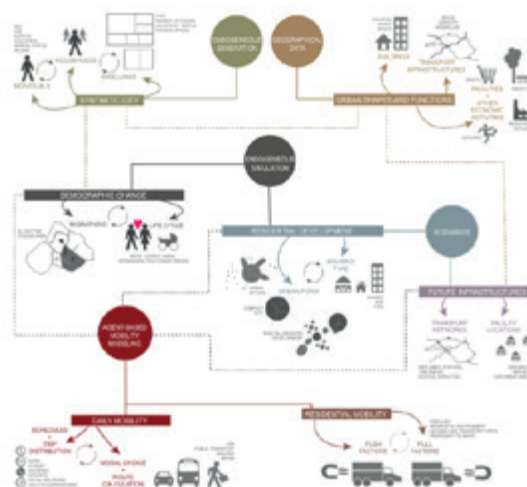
ENDOGENOUS GENERATION

GEOGRAPHICAL DATA

SYNTHETIC CITY

INDIVIDUALS

HOUSEHOLDS

DWELLINGS

URBAN SHAPES AND FUNCTIONS

BUILDINGS

TRANSPORT INFRASTRUCTURES

FACILITIES

OTHER ECONOMIC ACTIVITIES

ENDOGENOUS SIMULATION

DEMOGRAPHIC CHANGE

MIGRATIONS

LIFE CYCLE

RESIDENTIAL DEVELOPMENT

SCENARIOS

FUTURE INFRASTRUCTURES

TRANSPORT NETWORKS

FACILITY LOCATIONS

AGENT-BASED MOBILITY MODELING

DAILY MOBILITY

SCHEDULES

TRIP DISTRIBUTION

MODAL CHOICE

ROUTE CALCULATION

RESIDENTIAL MOBILITY

PUSH FACTORS

PULL FACTORS